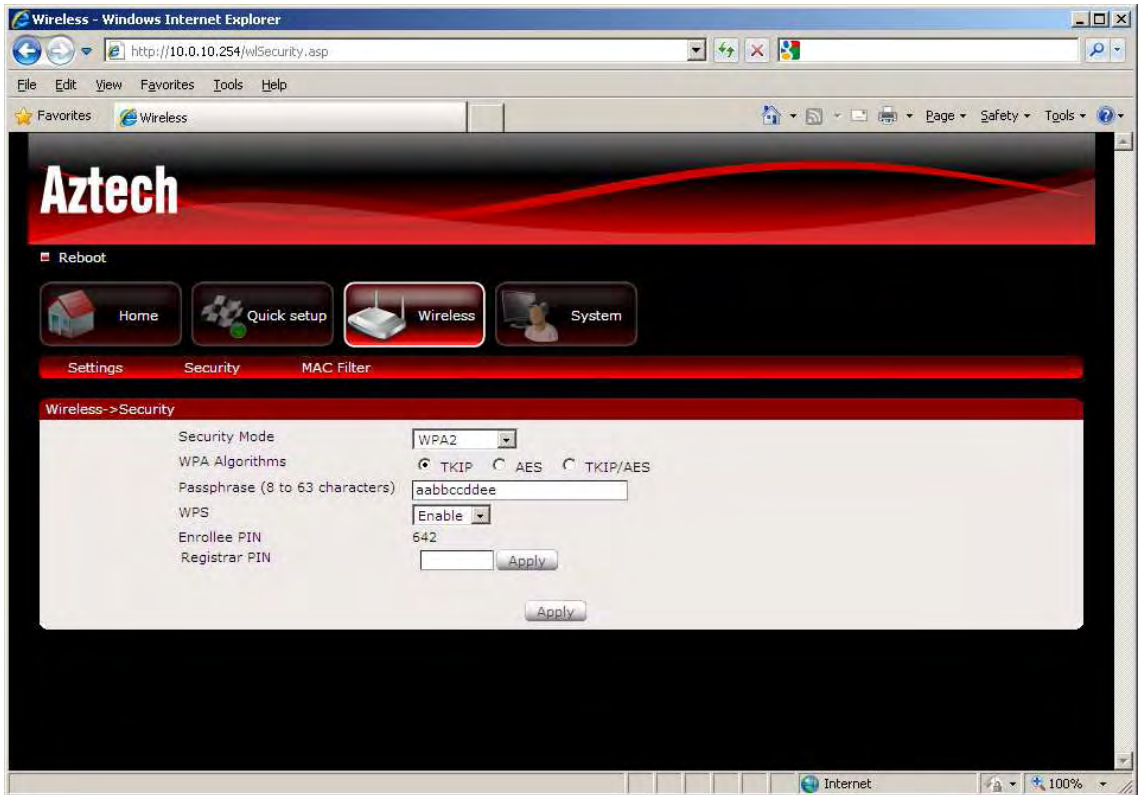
Wireless - Windows Internet Explorer

http://10.0.10.254/wlSecurity.asp

File Edit View Favorites Tools Help

Favorites Wireless

Page Safety Tools

Aztech

Reboot

Home Quick setup Wireless System

Settings Security MAC Filter

Wireless->Security

Security Mode WPA2

WPA Algorithms TKIP AES TKIP/AES

Passphrase (8 to 63 characters) aabbccddee

WPS Enable

Enrollee PIN 642

Registrar PIN Apply

Apply

Internet 100%